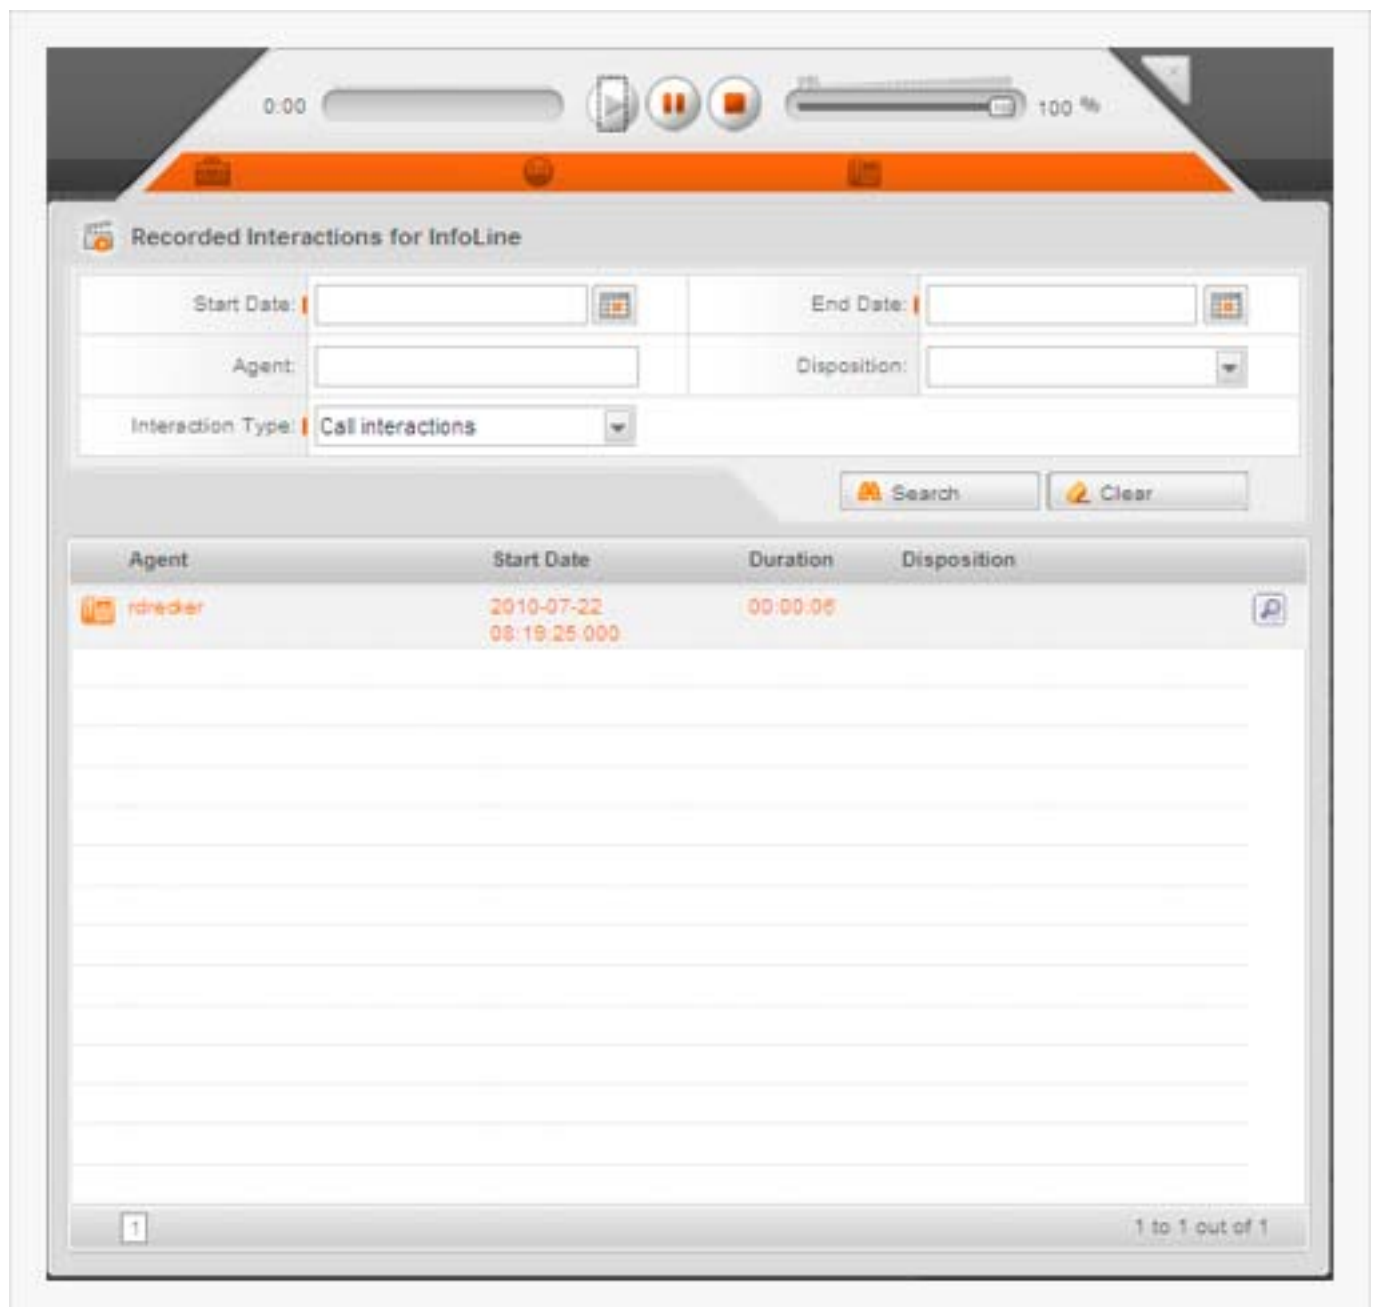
0:00

100 %

Recorded Interactions for InfoLine

Start Date:

End Date:

Agent:

Disposition:

Interaction Type: Call interactions

Search

Clear

| Agent | Start Date | Duration | Disposition |
|---|---|---|---|
| rdrecker | 2010-07-22 08:19:25.000 | 00:00:06 | |

1

1 to 1 out of 1